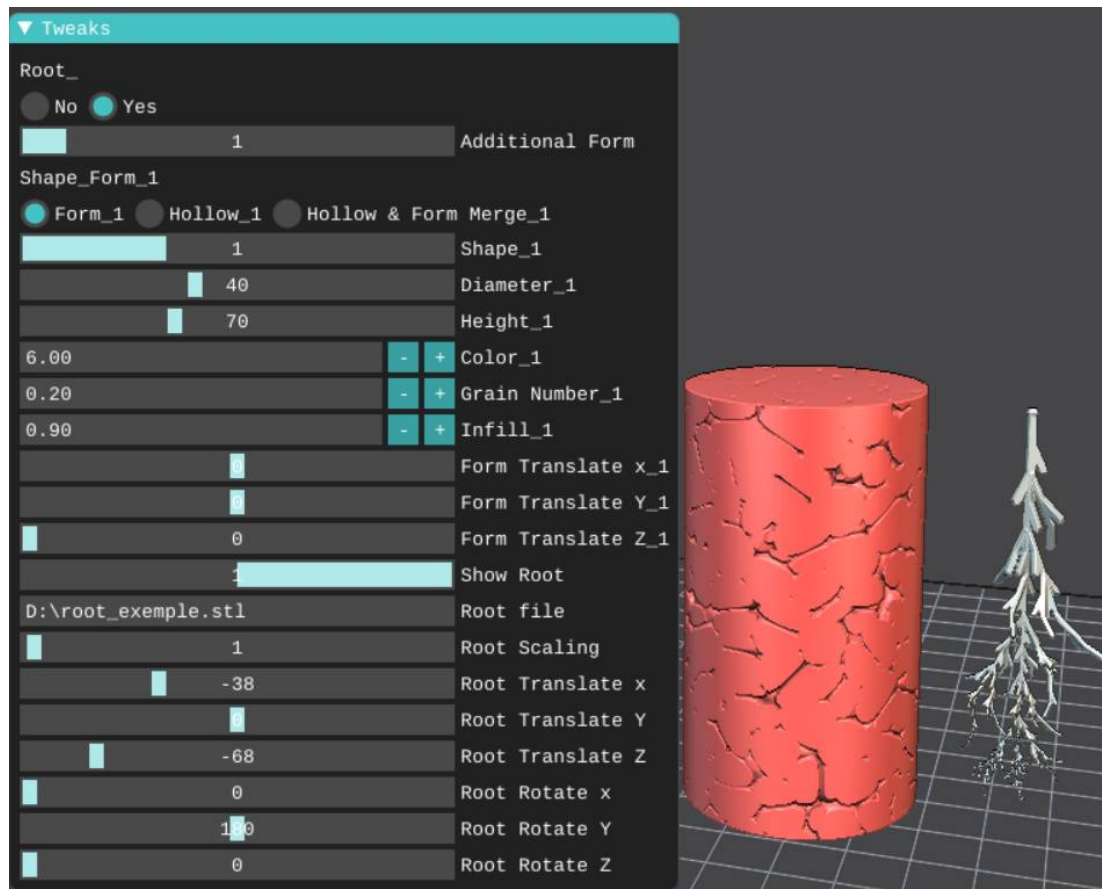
▼ Tweaks
Root_
No Yes
1 Additional Form
Shape_Form_1
Form_1 Hollow_1 Hollow & Form Merge_1
1 Shape_1
40 Diameter_1
70 Height_1
6.00 - + Color_1
0.20 - + Grain Number_1
0.90 - + Infill_1
0 Form Translate x_1
0 Form Translate Y_1
0 Form Translate Z_1
1 Show Root
D:\root_exemple.stl Root file
1 Root Scaling
-38 Root Translate x
0 Root Translate Y
-68 Root Translate Z
0 Root Rotate x
180 Root Rotate Y
0 Root Rotate Z